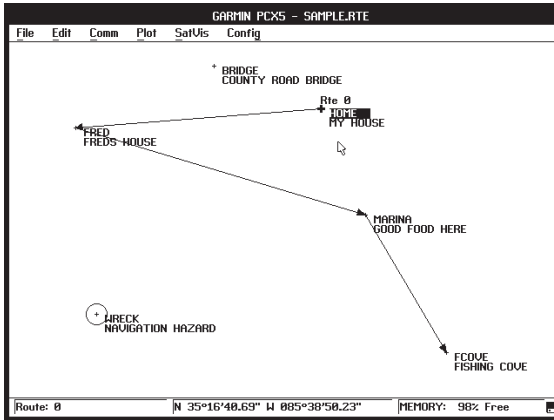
GARMIN PCX5 - SAMPLE.RTE

File Edit Comm Plot SatVis Config

BRIDGE
COUNTY ROAD BRIDGE

Rte 0
HOME
MY HOUSE

FRED
FREDS HOUSE

MARINA
GOOD FOOD HERE

WRECK
NAVIGATION HAZARD

FCOVE
FISHING COVE

Route: 0

N 35°16'40.69" W 085°38'50.23"

MEMORY: 98% Free